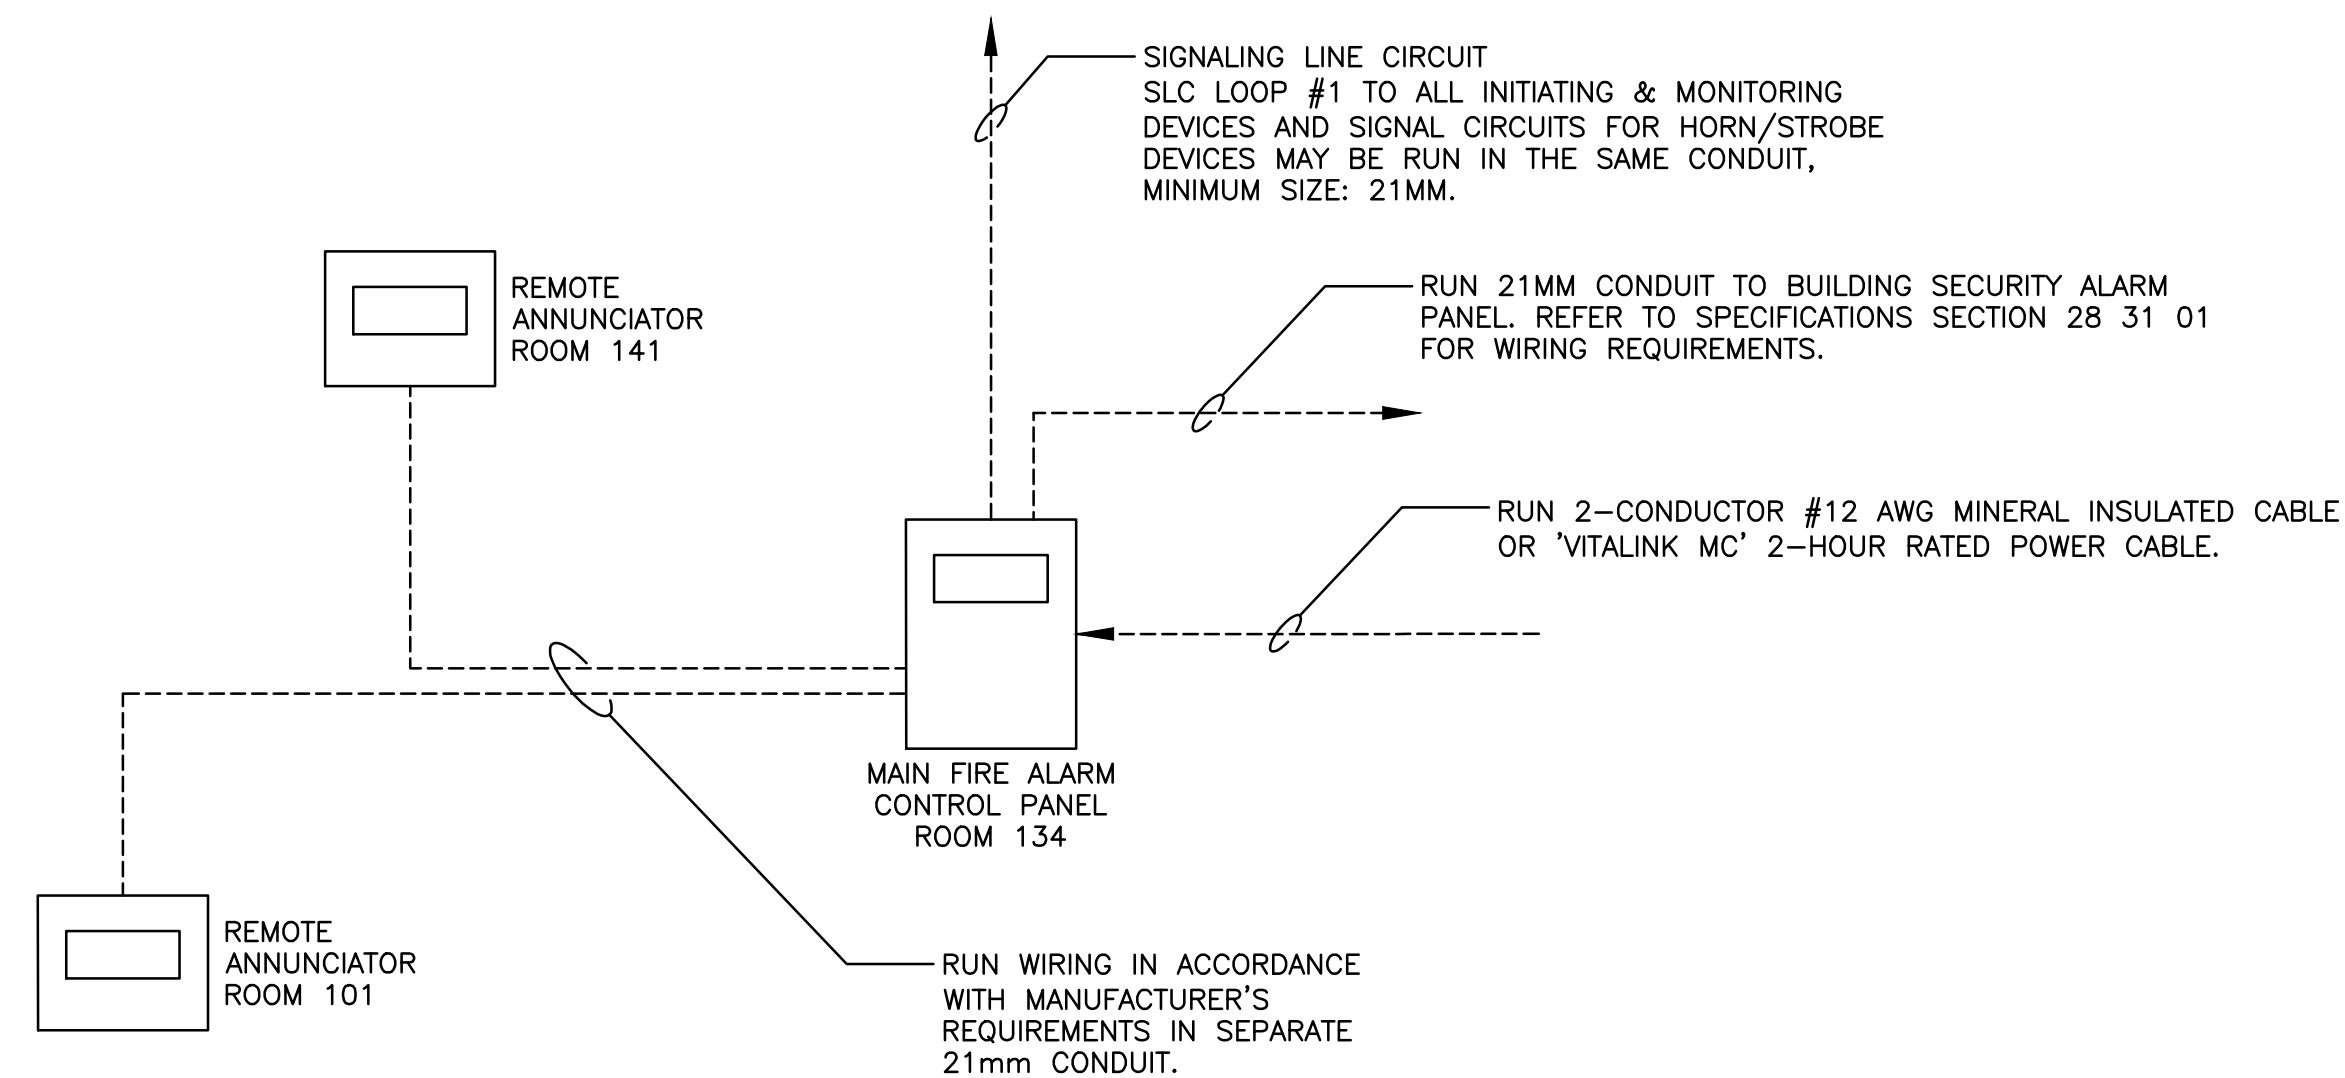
SIGNALING LINE CIRCUIT
SLC LOOP #1 TO ALL INITIATING & MONITORING DEVICES AND SIGNAL CIRCUITS FOR HORN/STROBE DEVICES MAY BE RUN IN THE SAME CONDUIT, MINIMUM SIZE: 21MM.

REMOTE ANNUNCIATOR ROOM 141

RUN 21MM CONDUIT TO BUILDING SECURITY ALARM PANEL. REFER TO SPECIFICATIONS SECTION 28 31 01 FOR WIRING REQUIREMENTS.

RUN 2–CONDUCTOR #12 AWG MINERAL INSULATED CABLE OR 'VITALINK MC' 2–HOUR RATED POWER CABLE.

MAIN FIRE ALARM CONTROL PANEL ROOM 134

REMOTE ANNUNCIATOR ROOM 101

RUN WIRING IN ACCORDANCE WITH MANUFACTURER'S REQUIREMENTS IN SEPARATE 21mm CONDUIT.